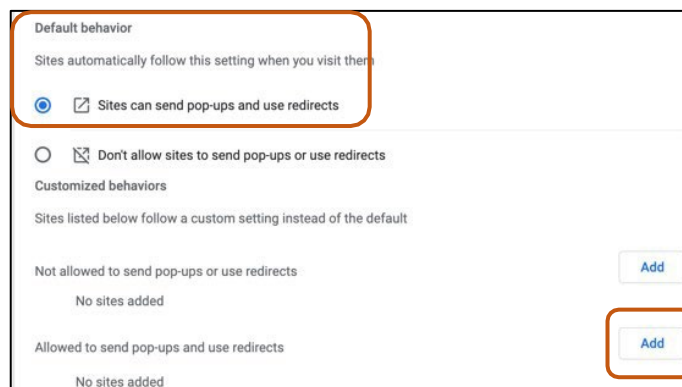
Default behavior

Sites automatically follow this setting when you visit them

Sites can send pop-ups and use redirects

Don't allow sites to send pop-ups or use redirects

Customized behaviors

Sites listed below follow a custom setting instead of the default

Not allowed to send pop-ups or use redirects

Add

No sites added

Allowed to send pop-ups and use redirects

Add

No sites added